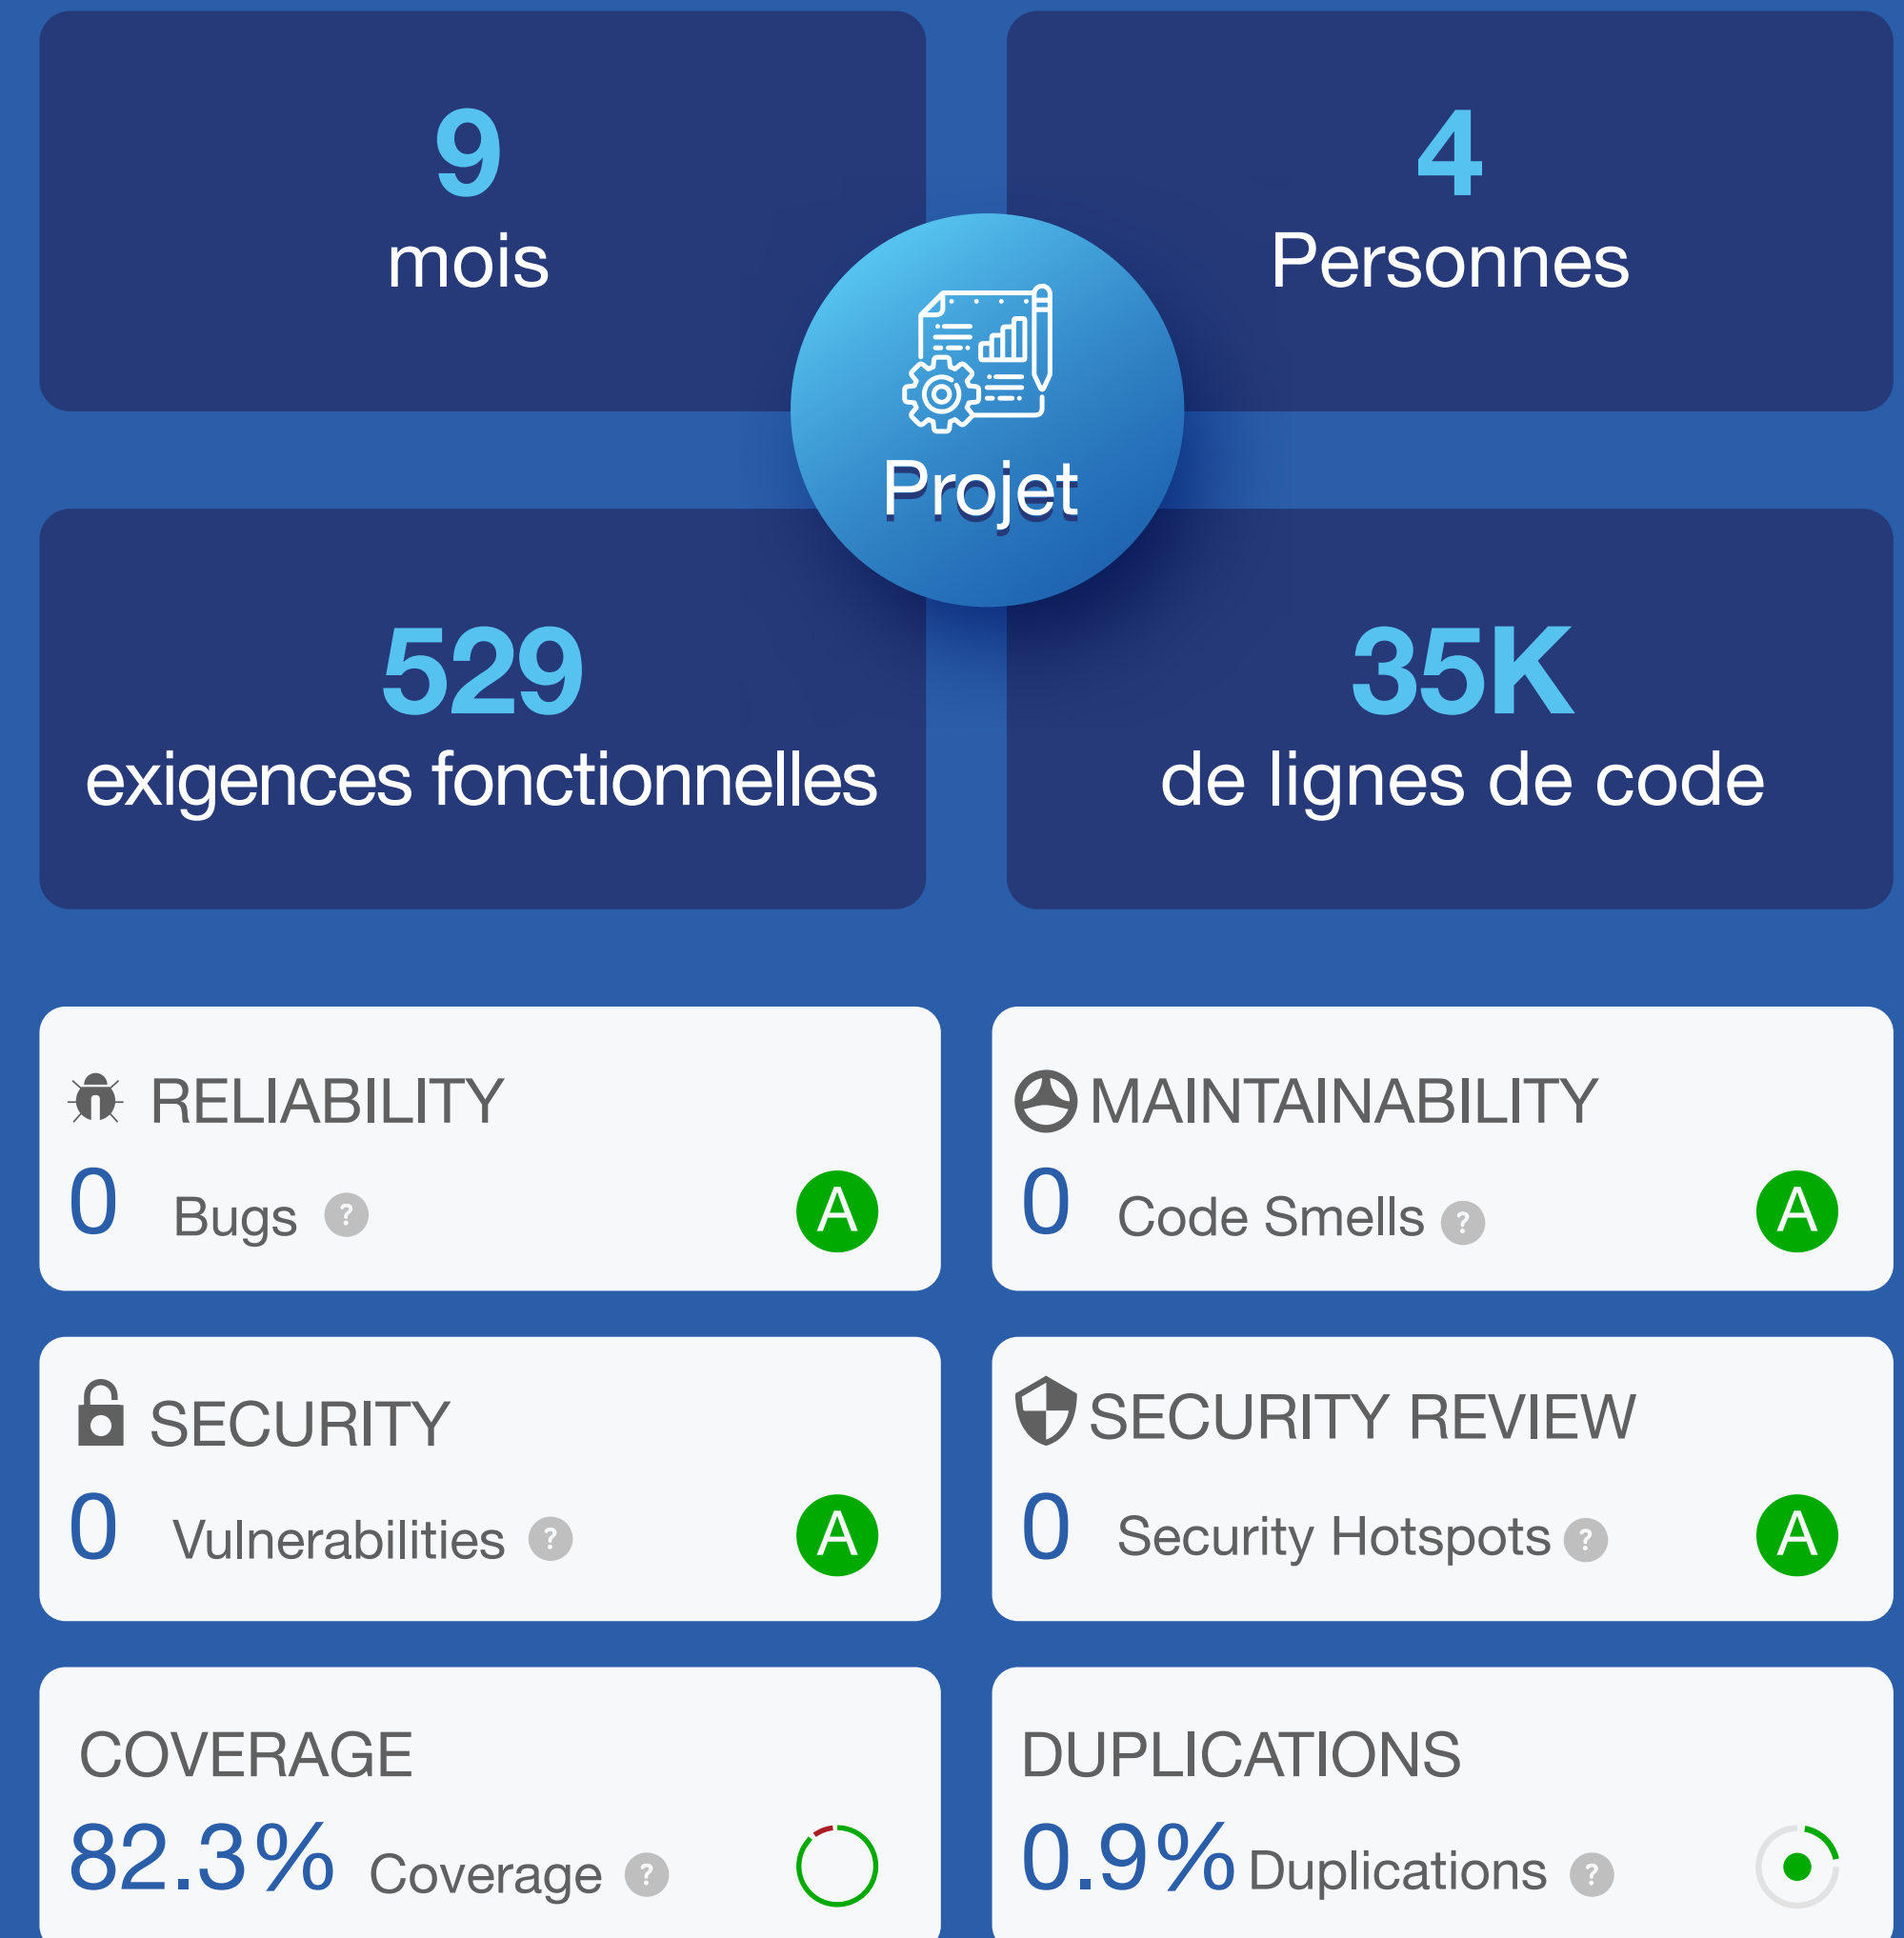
9
mois

4
Personnes

Projet

529
exigences fonctionnelles

35K
de lignes de code

RELIABILITY
0 Bugs ?
A

MAINTAINABILITY
0 Code Smells ?
A

SECURITY
0 Vulnerabilities ?
A

SECURITY REVIEW
0 Security Hotspots ?
A

COVERAGE
82.3% Coverage ?

DUPLICATIONS
0.9% Duplications ?